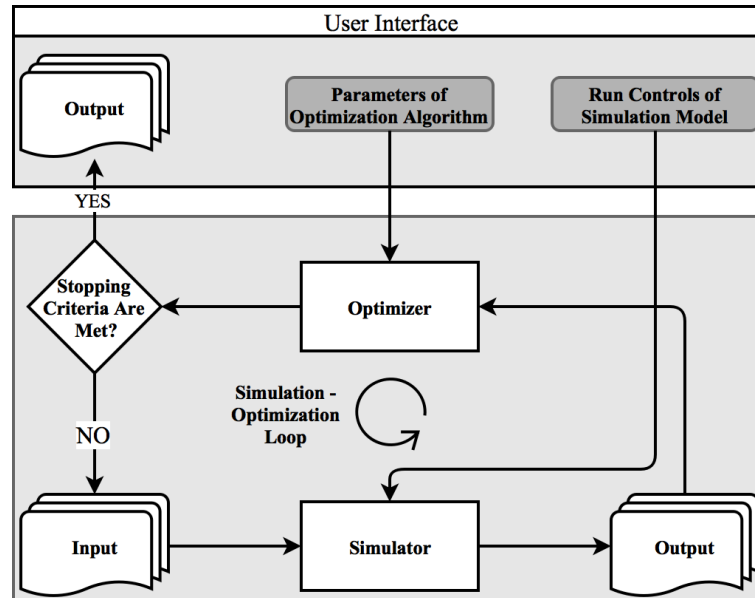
User Interface

Output

Parameters of Optimization Algorithm

Run Controls of Simulation Model

YES

Stopping Criteria Are Met?

Optimizer

Simulation - Optimization Loop

NO

Input

Simulator

Output